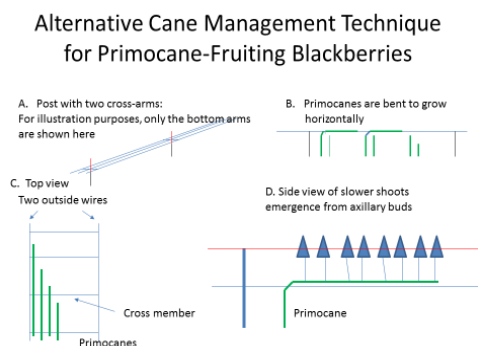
Alternative Cane Management Technique for Primocane-Fruiting Blackberries

A. Post with two cross-arms:
For illustration purposes, only the bottom arms are shown here

B. Primocanes are bent to grow horizontally

C. Top view
Two outside wires

Cross member

Primocanes

D. Side view of slower shoots emergence from axillary buds

Primocane